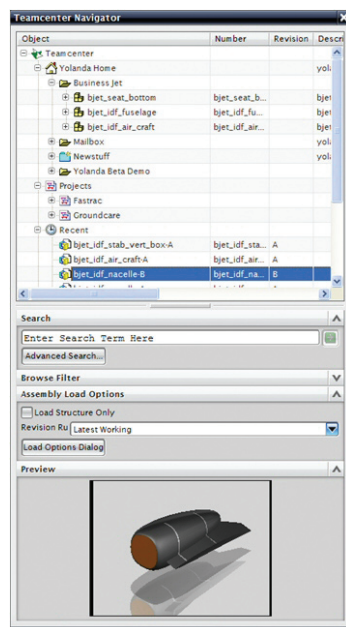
Teamcenter Navigator

| Object | Number | Revision | Descri |
|---|---|---|---|
| Teamcenter | | | |
| Yolanda Home | | | yola |
| Business Jet | | | |
| bjet_seat_bottom | bjet_seat_b... | | bjet |
| bjet_idf_fuselage | bjet_idf_fu... | | bjet |
| bjet_idf_air_craft | bjet_idf_air... | | bjet |
| Mailbox | | | yola |
| Newstuff | | | yola |
| Yolanda Beta Demo | | | |
| Projects | | | |
| Fastrac | | | |
| Groundcare | | | |
| Recent | | | |
| bjet_idf_stab_vert_box-A | bjet_idf_sta... | A | |
| bjet_idf_air_craft-A | bjet_idf_air... | A | |
| bjet_idf_nacelle-B | bjet_idf_na... | B | |

Search
Enter Search Term Here
Advanced Search...
Browse Filter
Assembly Load Options
Load Structure Only
Revision Ru Latest Working
Load Options Dialog
Preview